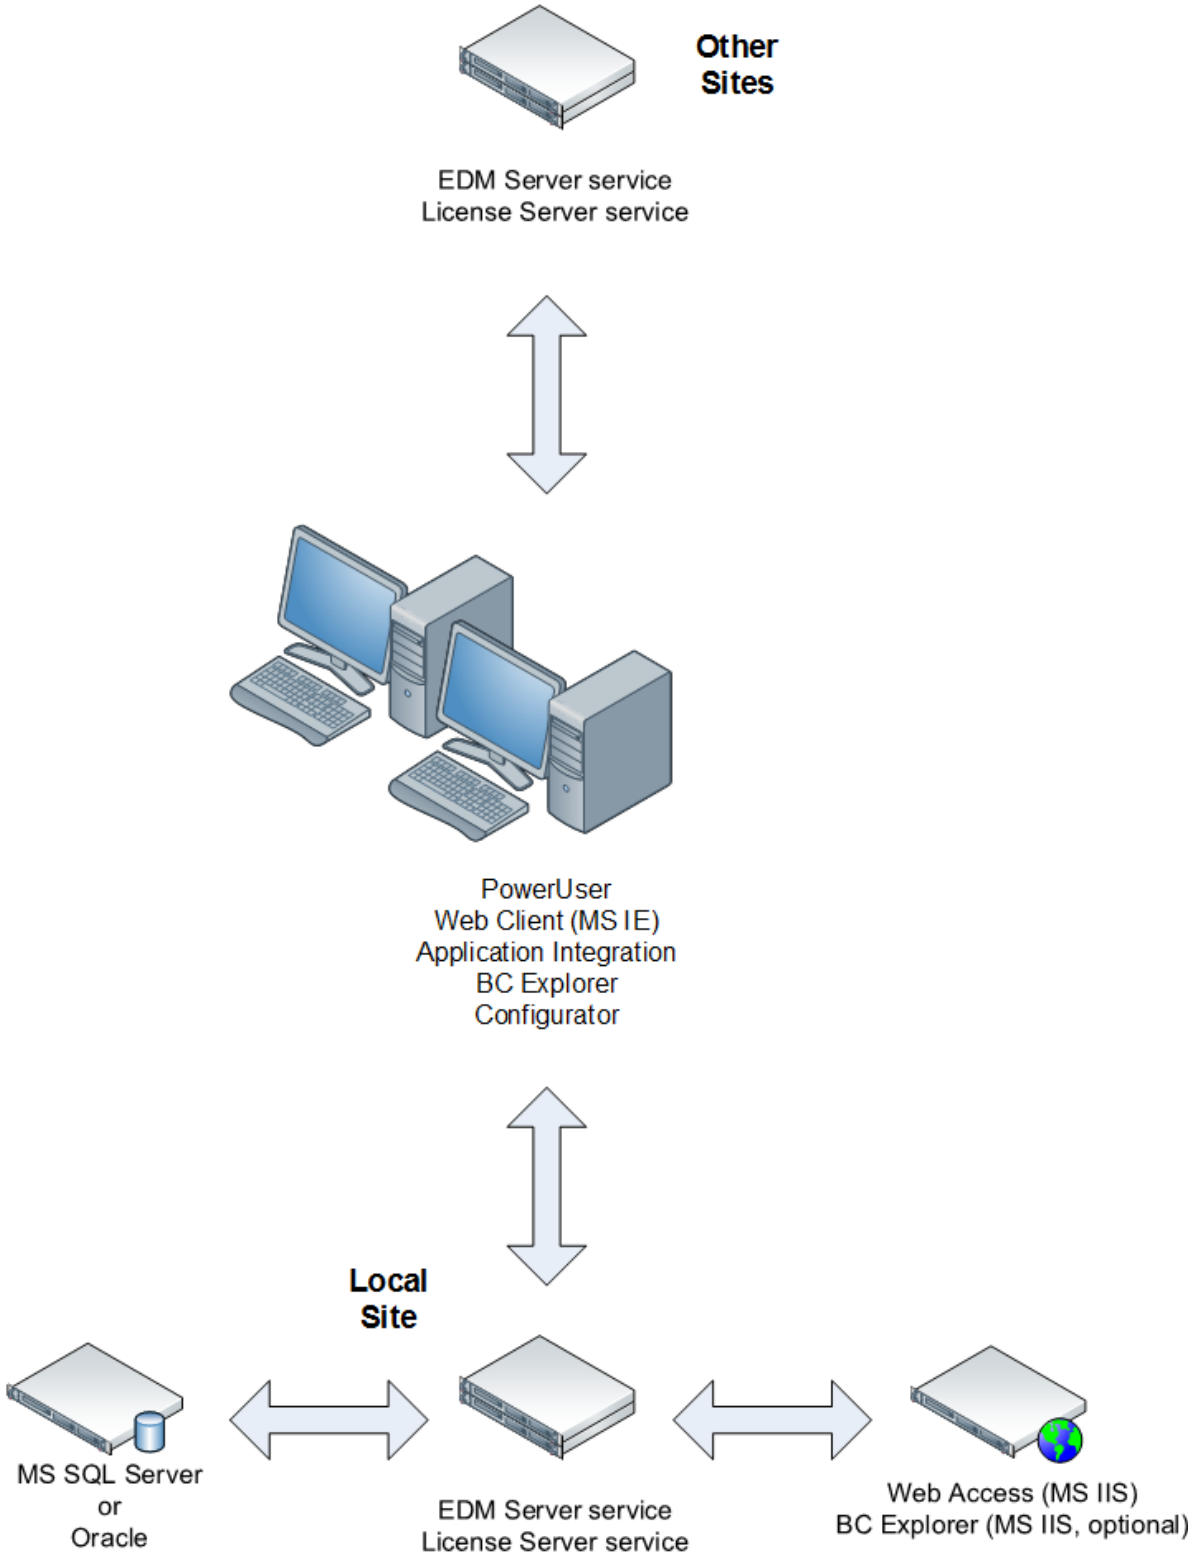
Other Sites

EDM Server service
License Server service

PowerUser
Web Client (MS IE)
Application Integration
BC Explorer
Configurator

Local Site

MS SQL Server
or
Oracle

EDM Server service
License Server service

Web Access (MS IIS)
BC Explorer (MS IIS, optional)